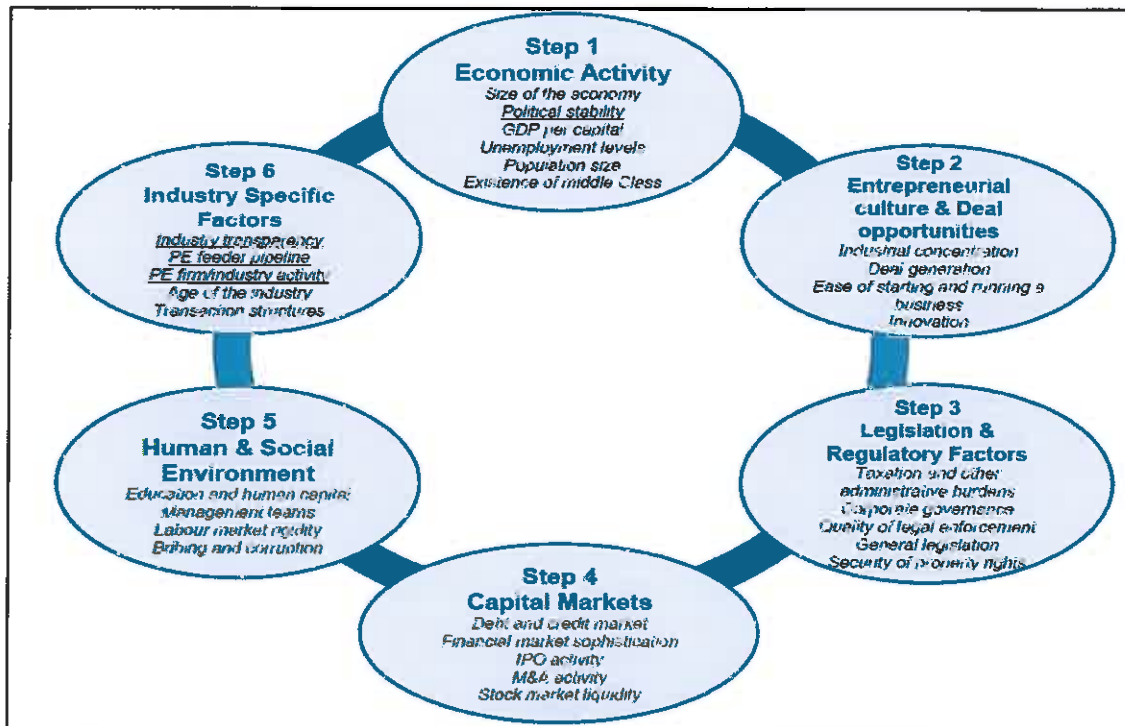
Step 1
Economic Activity
Size of the economy
Political stability
GDP per capital
Unemployment levels
Population size
Existence of middle Class

Step 2
Entrepreneurial culture & Deal opportunities
Industrial concentration
Deal generation
Ease of starting and running a business
Innovation

Step 3
Legislation & Regulatory Factors
Taxation and other administraive burdens
Corporate governance
Quality of legal enforcement
General legislation
Security of property rights

Step 4
Capital Markets
Debt and credit market
Financial market sophistication
IPO activity
M&A activity
Stock market liquidity

Step 5
Human & Social Environment
Education and human capital
Management teams
Labour market rigidity
Bribing and corruption

Step 6
Industry Specific Factors
Industry transparency
PE feeder pipeline
PE firm/industry activity
Age of the industry
Transaction structures